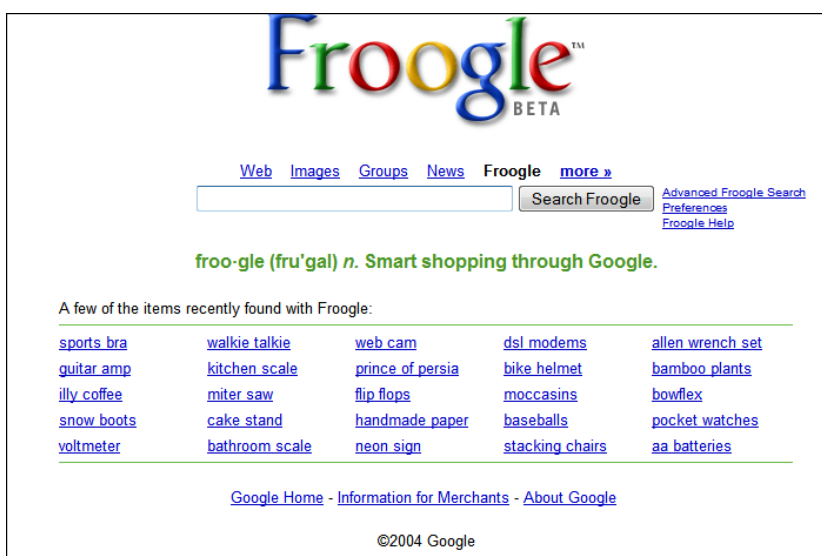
Froogle™
BETA

Web Images Groups News Froogle more »

Search Froogle

Advanced Froogle Search
Preferences
Froogle Help

froo·gle (fru'gal) *n.* Smart shopping through Google.

A few of the items recently found with Froogle:

| | | | | |
|---|---|---|---|---|
| sports bra | walkie talkie | web cam | dsl modems | allen wrench set |
| guitar amp | kitchen scale | prince of persia | bike helmet | bamboo plants |
| illy coffee | miter saw | flip flops | moccasins | bowflex |
| snow boots | cake stand | handmade paper | baseballs | pocket watches |
| voltmeter | bathroom scale | neon sign | stacking chairs | aa batteries |

Google Home - Information for Merchants - About Google

©2004 Google